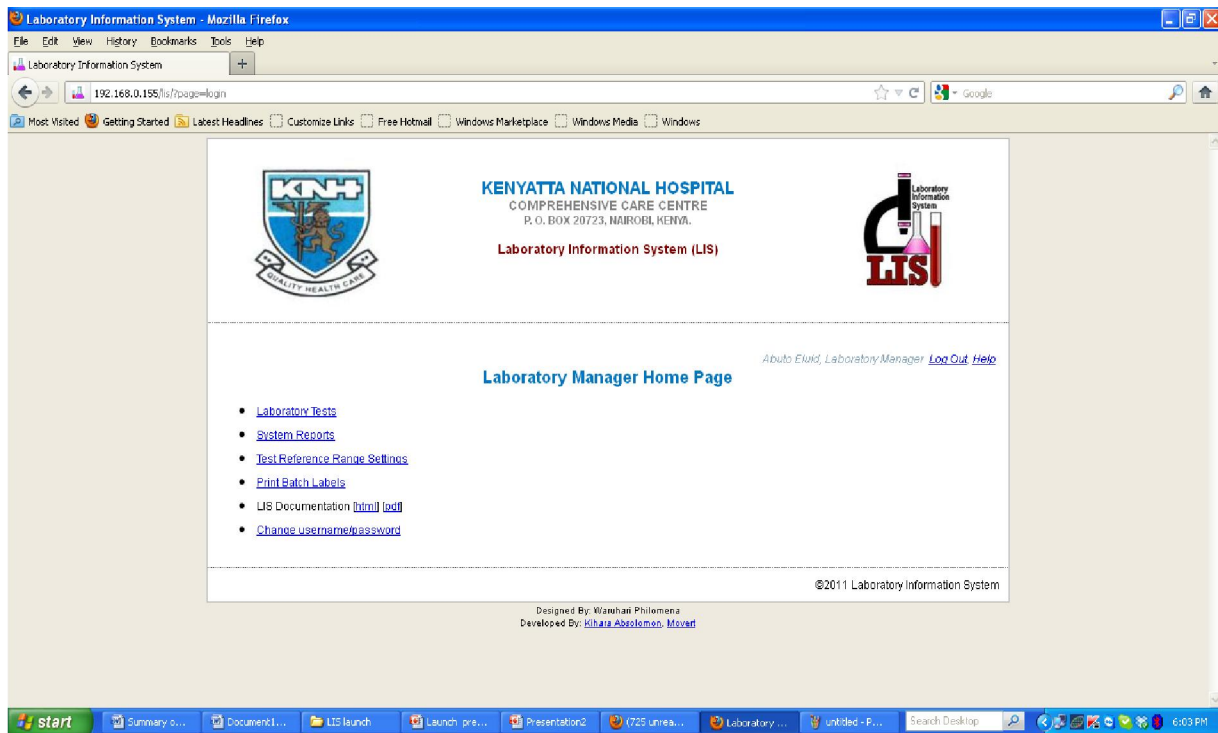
Laboratory Information System - Mozilla Firefox

File Edit View History Bookmarks Tools Help

Laboratory Information System

192.168.0.155/lis/?page=login

Google

Most Visited Getting Started Latest Headlines Customize Links Free Hotmail Windows Marketplace Windows Media Windows

KNH

QUALITY HEALTH CARE

KENYATTA NATIONAL HOSPITAL
COMPREHENSIVE CARE CENTRE
P. O. BOX 20723, NAIROBI, KENYA.

Laboratory Information System (LIS)

Laboratory Information System

LIS

Abuto Eluid, Laboratory Manager Log Out Help

Laboratory Manager Home Page

- Laboratory Tests
- System Reports
- Test Reference Range Settings
- Print Batch Labels
- LIS Documentation [html] [pdf]
- Change username/password

©2011 Laboratory Information System

Designed By: Waruhari Philomena
Developed By: Kihara Absolomon, Movert

start Summary o... Document1... LIS launch Launch pre... Presentation2 (725 unrea... Laboratory ... untitled - P... Search Desktop 6:03 PM